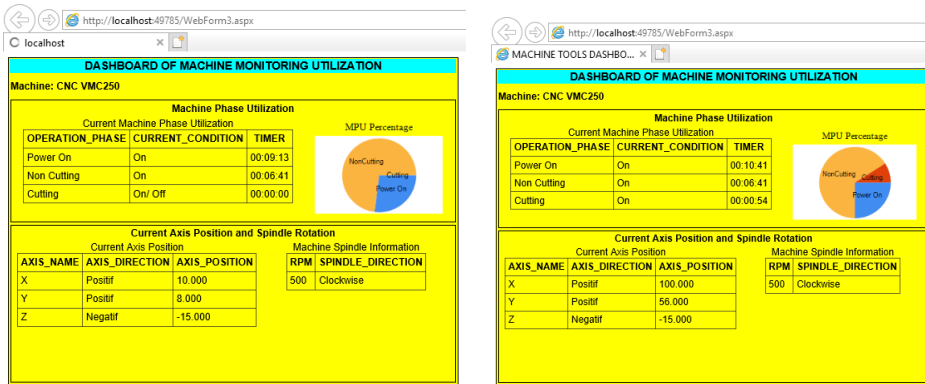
http://localhost:49785/WebForm3.aspx

localhost

DASHBOARD OF MACHINE MONITORING UTILIZATION

Machine: CNC VMC250

Machine Phase Utilization

Current Machine Phase Utilization

| OPERATION_PHASE | CURRENT_CONDITION | TIMER |
|---|---|---|
| Power On | On | 00:09:13 |
| Non Cutting | On | 00:06:41 |
| Cutting | On/ Off | 00:00:00 |

MPU Percentage

NonCutting

Cutting

Power On

Current Axis Position and Spindle Rotation

Current Axis Position

| AXIS_NAME | AXIS_DIRECTION | AXIS_POSITION |
|---|---|---|
| X | Positif | 10.000 |
| Y | Positif | 8.000 |
| Z | Negatif | -15.000 |

Machine Spindle Information

| RPM | SPINDLE_DIRECTION |
|---|---|
| 500 | Clockwise |

http://localhost:49785/WebForm3.aspx

MACHINE TOOLS DASHBO...

DASHBOARD OF MACHINE MONITORING UTILIZATION

Machine: CNC VMC250

Machine Phase Utilization

Current Machine Phase Utilization

| OPERATION_PHASE | CURRENT_CONDITION | TIMER |
|---|---|---|
| Power On | On | 00:10:41 |
| Non Cutting | On | 00:06:41 |
| Cutting | On | 00:00:54 |

MPU Percentage

NonCutting

Cutting

Power On

Current Axis Position and Spindle Rotation

Current Axis Position

| AXIS_NAME | AXIS_DIRECTION | AXIS_POSITION |
|---|---|---|
| X | Positif | 100.000 |
| Y | Positif | 56.000 |
| Z | Negatif | -15.000 |

Machine Spindle Information

| RPM | SPINDLE_DIRECTION |
|---|---|
| 500 | Clockwise |